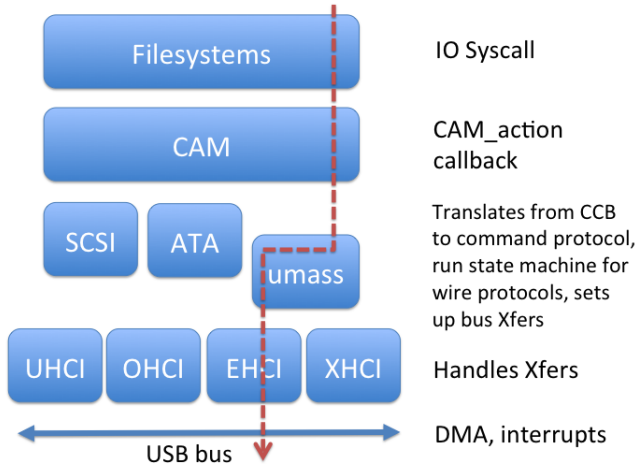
Filesystems

IO Syscall

CAM

CAM_action callback

SCSI

ATA

umass

Translates from CCB to command protocol, run state machine for wire protocols, sets up bus Xfers

UHCI

OHCI

EHCI

XHCI

Handles Xfers

USB bus

DMA, interrupts